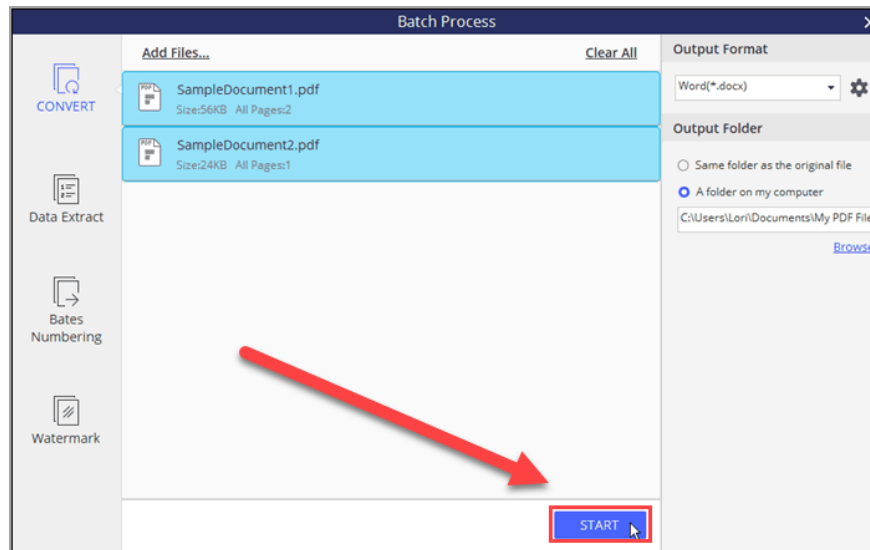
Batch Process

CONVERT

Data Extract

Bates Numbering

Watermark

Add Files...

Clear All

PDF SampleDocument1.pdf
Size:56KB All Pages:2

PDF SampleDocument2.pdf
Size:24KB All Pages:1

Output Format

Word(*.docx)

Output Folder

Same folder as the original file

A folder on my computer

C:\Users\Lori\Documents\My PDF File

Browse

START